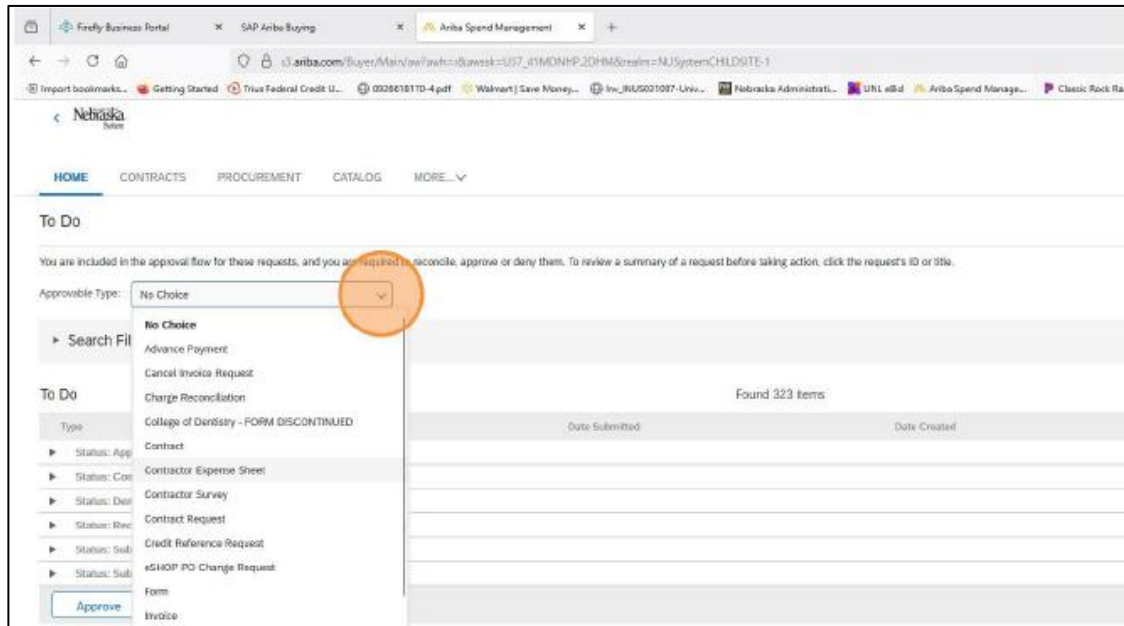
Firefly Business Portal × SAP Ariba Buying × Ariba Spend Management × +

s3.ariba.com/Buyer/Main/aw?awh=r&awssk=US7_d1MDNHP.2DHM&realm=NUSystemCHILDSITE-1

Import bookmarks... Getting Started Tru Federal Credit U... 0026618170-4.pdf Walmart | Save Money... Inv_INUS001007-Univ... Nebraska Administrati... UNL eBid Ariba Spend Manage... Classic Rock Ra

Nebraska

HOME CONTRACTS PROCUREMENT CATALOG MORE...

To Do

You are included in the approval flow for these requests, and you are required to reconcile, approve or deny them. To review a summary of a request before taking action, click the request's ID or title.

Approvable Type: No Choice

Search Fil

To Do

Found 323 items

Type

Date Submitted

Date Created

Status: App

Status: Con

Status: Den

Status: Rec

Status: Sub

Status: Sub

Approve

No Choice
Advance Payment
Cancel Invoice Request
Charge Reconciliation
College of Dentistry - FORM DISCONTINUED
Contract
Contractor Expense Sheet
Contractor Survey
Contract Request
Credit Reference Request
eSHOP PO Change Request
Form
Invoice